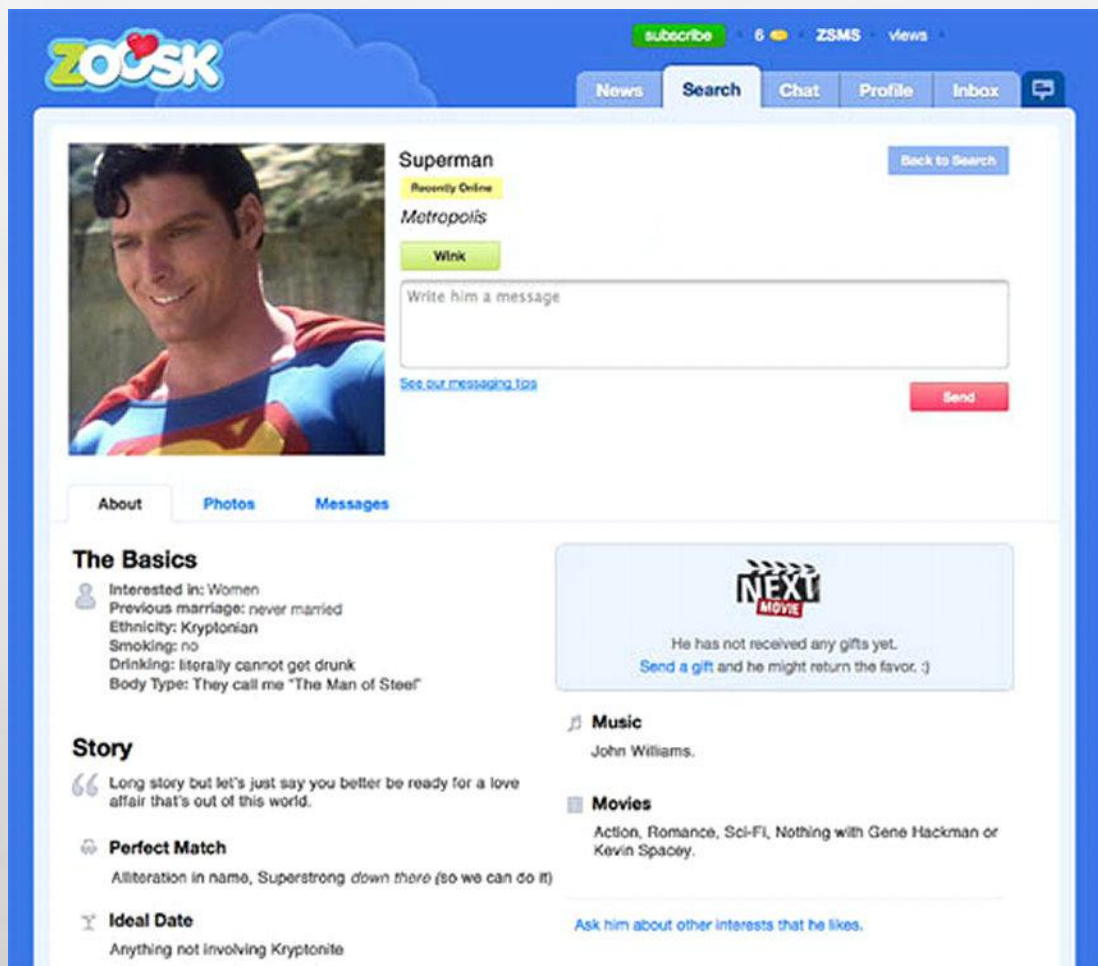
ZOOSK

subscribe · 6 · ZSMS · views

News | Search | Chat | Profile | Inbox

Superman
Recently Online
Metropolis
Wink

Back to Search

Write him a message

See our messaging tips

Send

About | Photos | Messages

The Basics

Interested in: Women
Previous marriage: never married
Ethnicity: Kryptonian
Smoking: no
Drinking: literally cannot get drunk
Body Type: They call me "The Man of Steel"

NEXT MOVIE

He has not received any gifts yet.
Send a gift and he might return the favor. :)

Story

Long story but let's just say you better be ready for a love affair that's out of this world.

Perfect Match

Alliteration in name, Superstrong *down there* (so we can do it)

Ideal Date

Anything not involving Kryptonite

Music

John Williams.

Movies

Action, Romance, Sci-Fi, Nothing with Gene Hackman or Kevin Spacey.

Ask him about other interests that he likes.